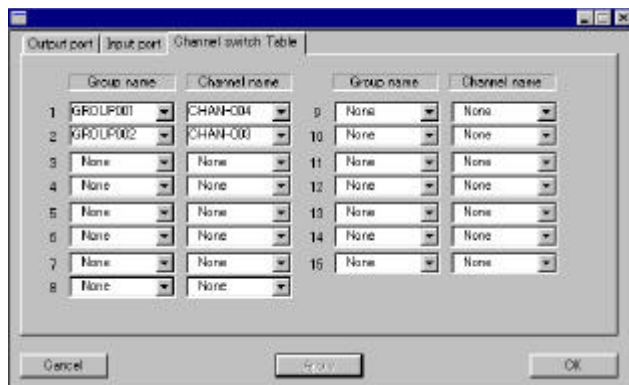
Output port | Input port | Channel switch Table

| | Group name | Channel name |
|---|---|---|
| 1 | GROUP001 | CHAN-004 |
| 2 | GROUP002 | CHAN-000 |
| 3 | None | None |
| 4 | None | None |
| 5 | None | None |
| 6 | None | None |
| 7 | None | None |
| 8 | None | None |

| | Group name | Channel name |
|---|---|---|
| 9 | None | None |
| 10 | None | None |
| 11 | None | None |
| 12 | None | None |
| 13 | None | None |
| 14 | None | None |
| 15 | None | None |

Cancel
Apply
OK